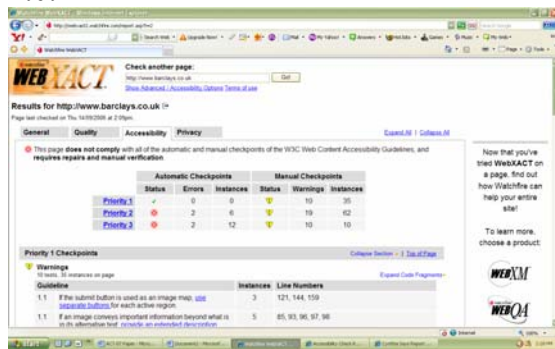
Watchfire WebXACT - Windows Internet Explorer

WebXACT

Check another page:
http://www.barclays.co.uk
Go!
Show Advanced | Accessibility Options Terms of use

Results for http://www.barclays.co.uk
Page last checked on Thu 14/09/2006 at 2:09pm

General | Quality | Accessibility | Privacy
Expand All | Collapse All

This page does not comply with all of the automatic and manual checkpoints of the W3C Web Content Accessibility Guidelines, and requires repairs and manual verification

| | Automatic Checkpoints | | | Manual Checkpoints | | |
|---|---|---|---|---|---|---|
| | Status | Errors | Instances | Status | Warnings | Instances |
| Priority 1 | | 0 | 0 | | 10 | 35 |
| Priority 2 | | 2 | 6 | | 19 | 62 |
| Priority 3 | | 2 | 12 | | 10 | 10 |

Priority 1 Checkpoints
Collapse Section | Top of Page

Warnings
10 tests, 35 instances on page
Expand Code Fragments

| Guideline | | Instances | Line Numbers |
|---|---|---|---|
| 1.1 | If the submit button is used as an image map, use separate buttons for each active region. | 3 | 121, 144, 159 |
| 1.1 | If an image conveys important information beyond what is in its alternative text, provide an extended description. | 5 | 85, 93, 96, 97, 98 |

Now that you've tried WebXACT on a page, find out how Watchfire can help your entire site!

To learn more, choose a product:

WebXM

WebQA

Internet
100%

start